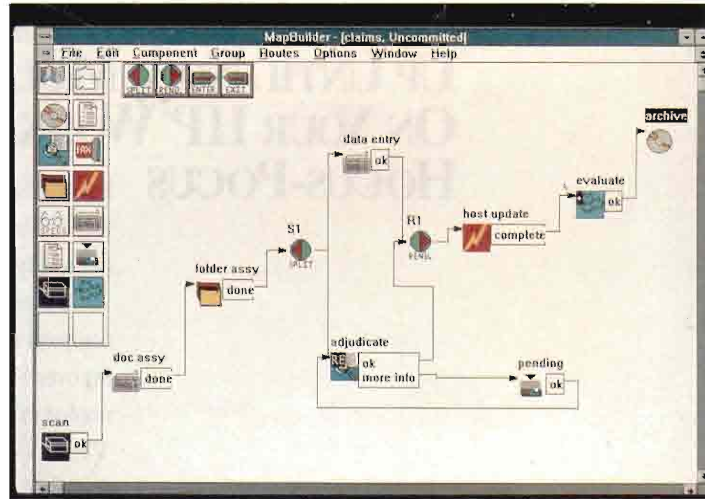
MapBuilder - [claims, Uncommitted]
File Edit Component Group Routes Options Window Help

SPLIT RENDZ ENTER EXIT

archive

data entry
ok

evaluate
ok

R1
RENDZ

host update
complete

S1
SPLIT

folder assy
done

adjudicate
ok
more info

pending
ok

doc assy
done

scan
ok